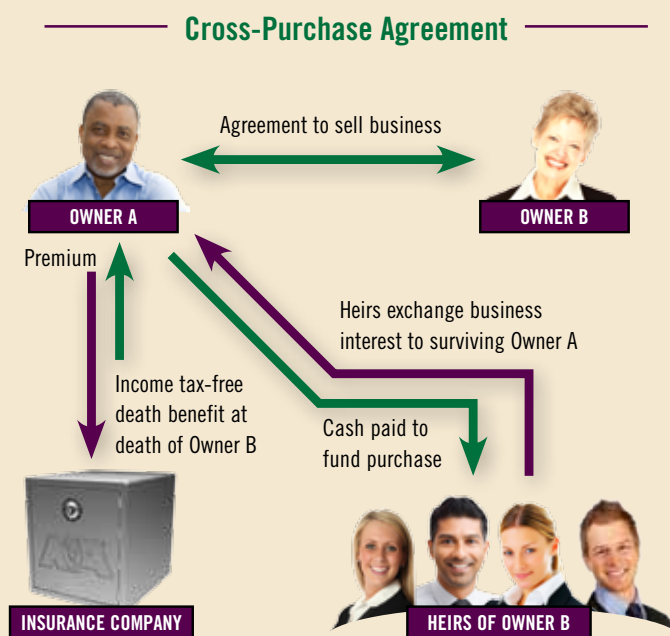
Cross-Purchase Agreement

Agreement to sell business

OWNER A

OWNER B

Premium

Heirs exchange business interest to surviving Owner A

Income tax-free death benefit at death of Owner B

Cash paid to fund purchase

INSURANCE COMPANY

HEIRS OF OWNER B